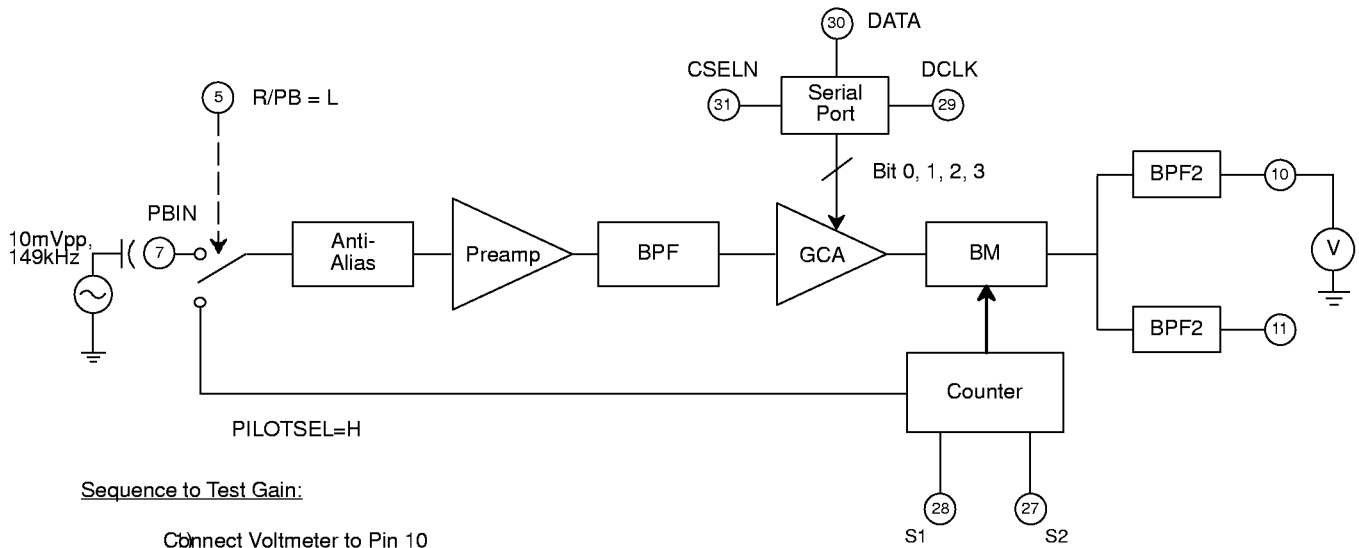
30 DATA

CSELN

DCLK

31

Serial Port

29

5 R/PB = L

Bit 0, 1, 2, 3

PBIN

10mVpp, 149kHz

7

Anti-Alias

Preamp

BPF

GCA

BM

BPF2

10

V

BPF2

11

Counter

PILOTSEL=H

28

27

S1

S2

Sequence to Test Gain:

Cb)nnect Voltmeter to Pin 10